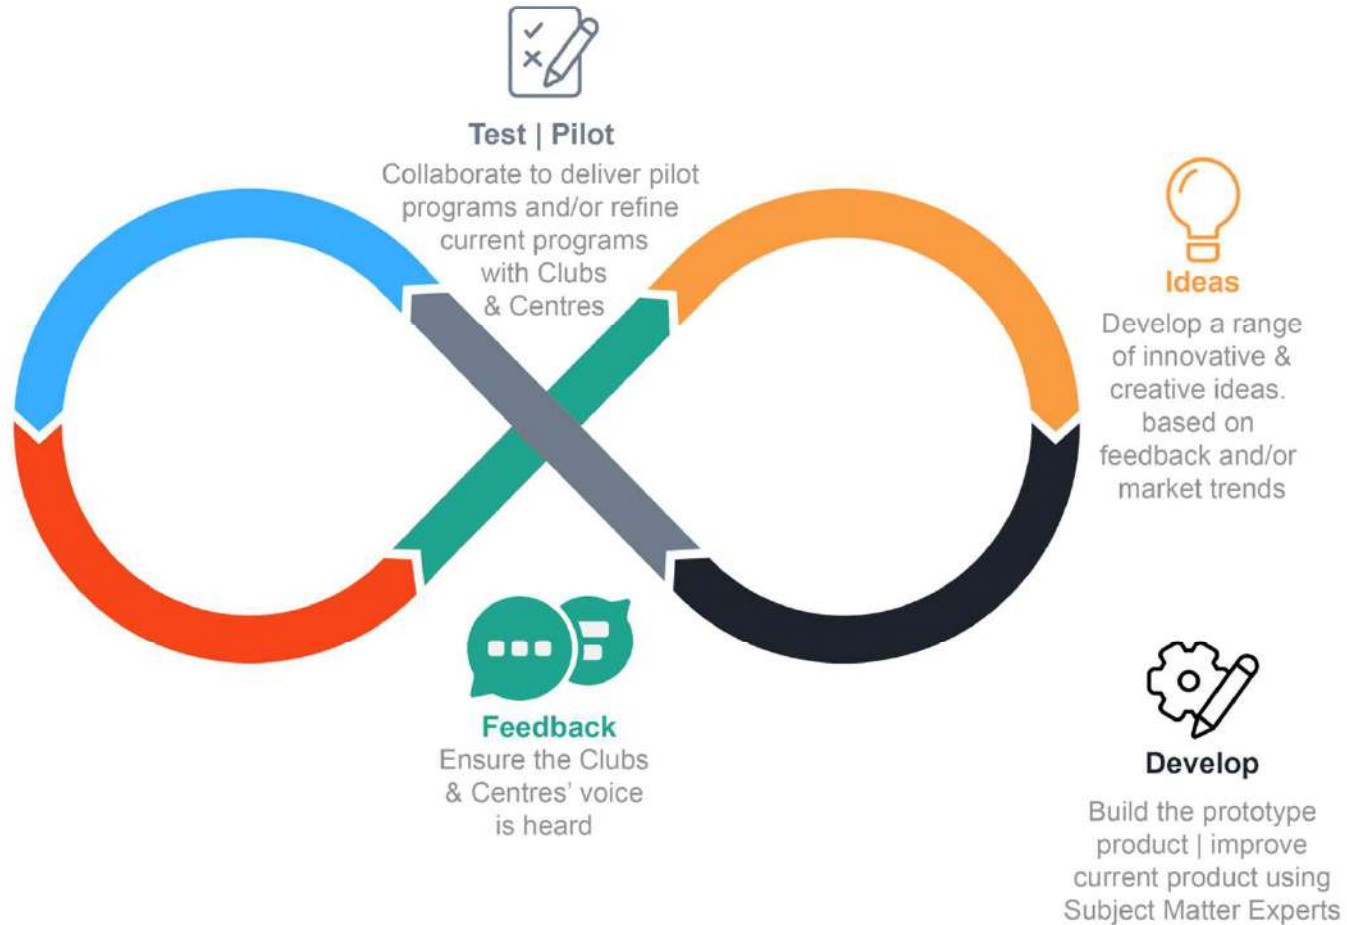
Test | Pilot
Collaborate to deliver pilot programs and/or refine current programs with Clubs & Centres

Ideas
Develop a range of innovative & creative ideas. based on feedback and/or market trends

Feedback
Ensure the Clubs & Centres' voice is heard

Develop
Build the prototype product | improve current product using Subject Matter Experts